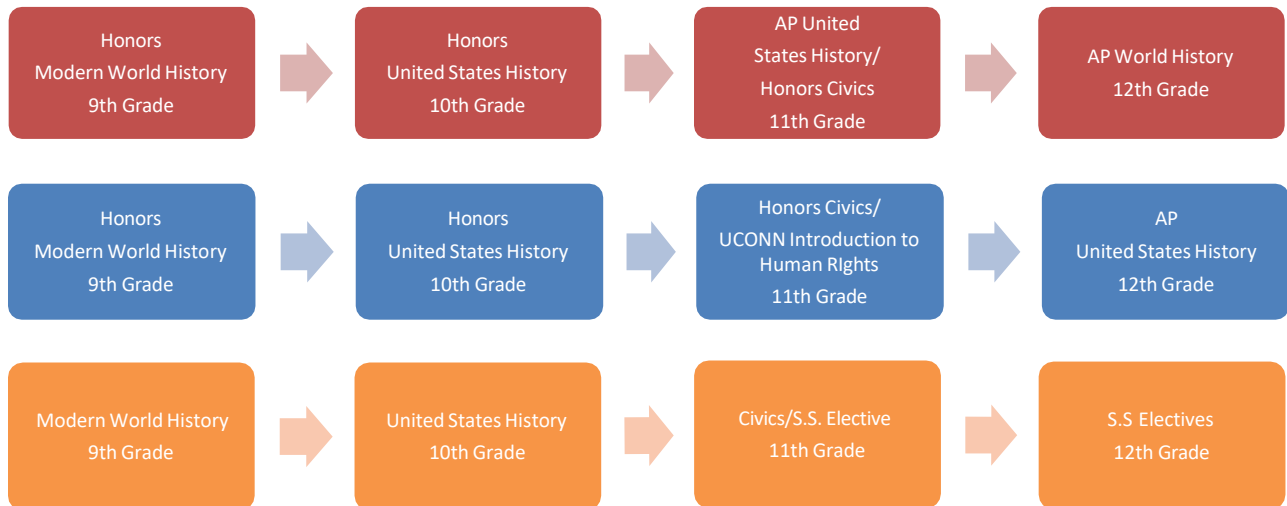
Honors
Modern World History
9th Grade

Honors
United States History
10th Grade

AP United
States History/
Honors Civics
11th Grade

AP World History
12th Grade

Honors
Modern World History
9th Grade

Honors
United States History
10th Grade

Honors Civics/
UCONN Introduction to
Human RIghts
11th Grade

AP
United States History
12th Grade

Modern World History
9th Grade

United States History
10th Grade

Civics/S.S. Elective
11th Grade

S.S Electives
12th Grade